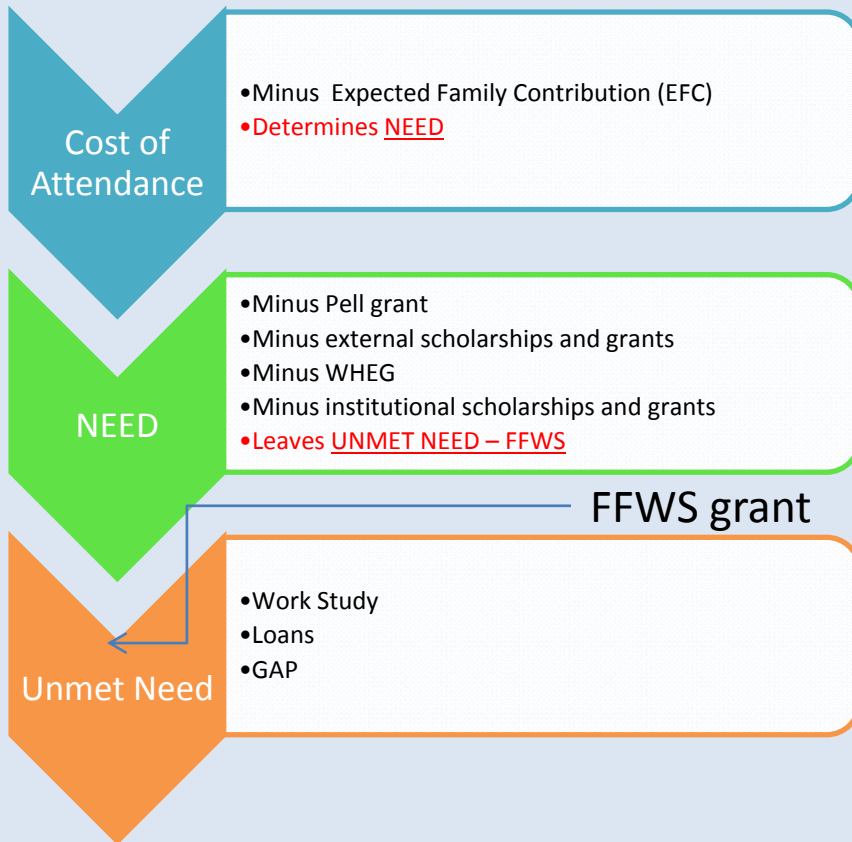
Cost of Attendance

•Minus Expected Family Contribution (EFC)
•Determines NEED

NEED

•Minus Pell grant
•Minus external scholarships and grants
•Minus WHEG
•Minus institutional scholarships and grants
•Leaves UNMET NEED – FFWS

FFWS grant

Unmet Need

•Work Study
•Loans
•GAP